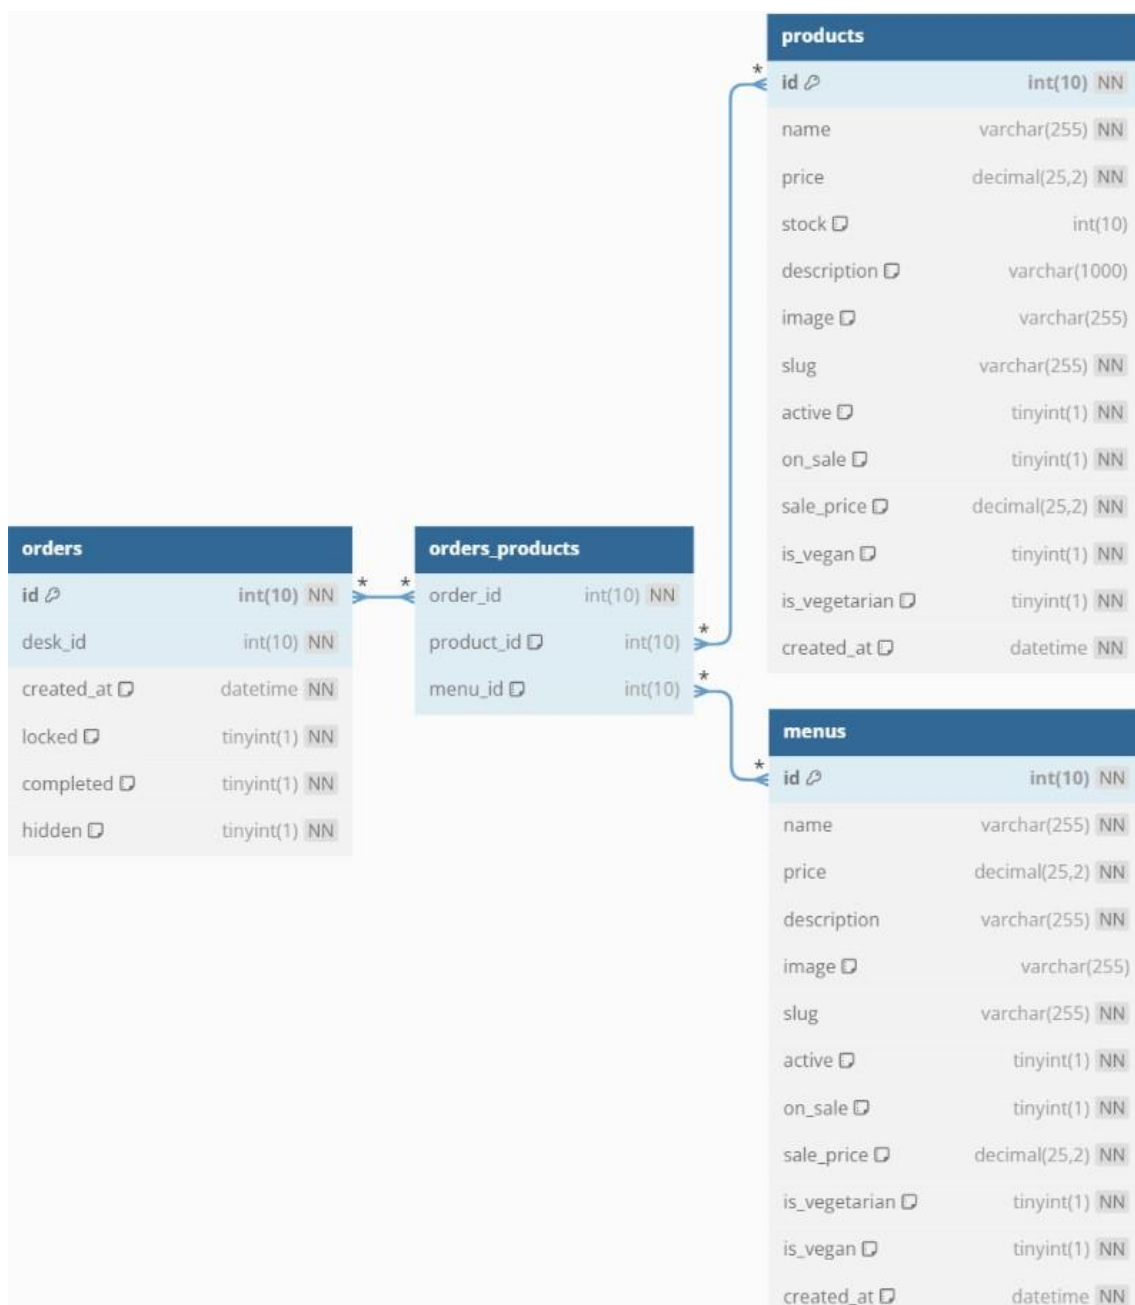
products

| products | |
|---|---|
| id | int(10) NN |
| name | varchar(255) NN |
| price | decimal(25,2) NN |
| stock | int(10) |
| description | varchar(1000) |
| image | varchar(255) |
| slug | varchar(255) NN |
| active | tinyint(1) NN |
| on_sale | tinyint(1) NN |
| sale_price | decimal(25,2) NN |
| is_vegan | tinyint(1) NN |
| is_vegetarian | tinyint(1) NN |
| created_at | datetime NN |

| orders | |
|---|---|
| id | int(10) NN |
| desk_id | int(10) NN |
| created_at | datetime NN |
| locked | tinyint(1) NN |
| completed | tinyint(1) NN |
| hidden | tinyint(1) NN |

\* \*

| orders_products | |
|---|---|
| order_id | int(10) NN |
| product_id | int(10) |
| menu_id | int(10) |

\* \* \*

| menus | |
|---|---|
| id | int(10) NN |
| name | varchar(255) NN |
| price | decimal(25,2) NN |
| description | varchar(255) NN |
| image | varchar(255) |
| slug | varchar(255) NN |
| active | tinyint(1) NN |
| on_sale | tinyint(1) NN |
| sale_price | decimal(25,2) NN |
| is_vegetarian | tinyint(1) NN |
| is_vegan | tinyint(1) NN |
| created_at | datetime NN |